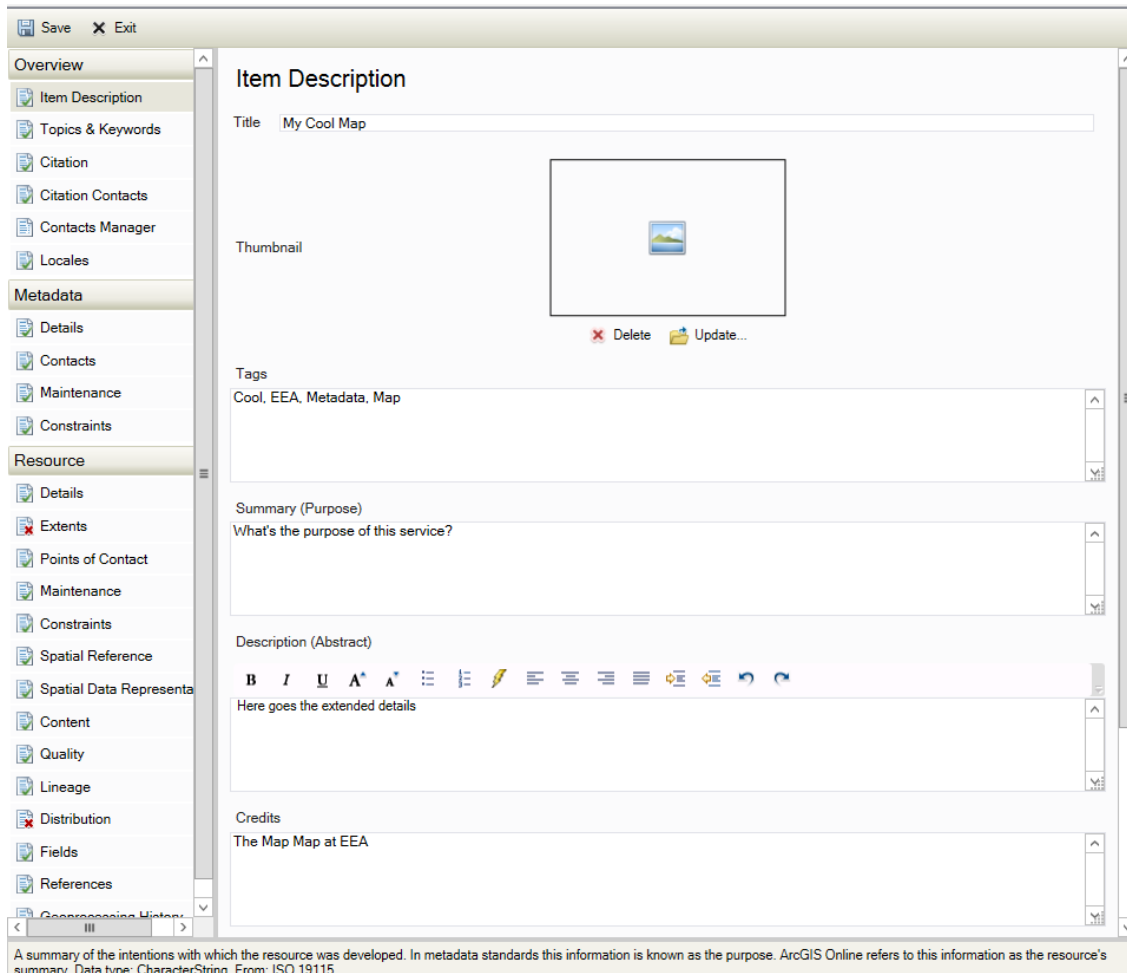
Save Exit

Overview
Item Description
Topics & Keywords
Citation
Citation Contacts
Contacts Manager
Locales
Metadata
Details
Contacts
Maintenance
Constraints
Resource
Details
Extents
Points of Contact
Maintenance
Constraints
Spatial Reference
Spatial Data Representa
Content
Quality
Lineage
Distribution
Fields
References
Geoprocessing History

Item Description

Title My Cool Map

Thumbnail

Delete Update...

Tags
Cool, EEA, Metadata, Map

Summary (Purpose)
What's the purpose of this service?

Description (Abstract)
B I U
Here goes the extended details

Credits
The Map Map at EEA

A summary of the intentions with which the resource was developed. In metadata standards this information is known as the purpose. ArcGIS Online refers to this information as the resource's summary. Data type: CharacterString. From: ISO 19115